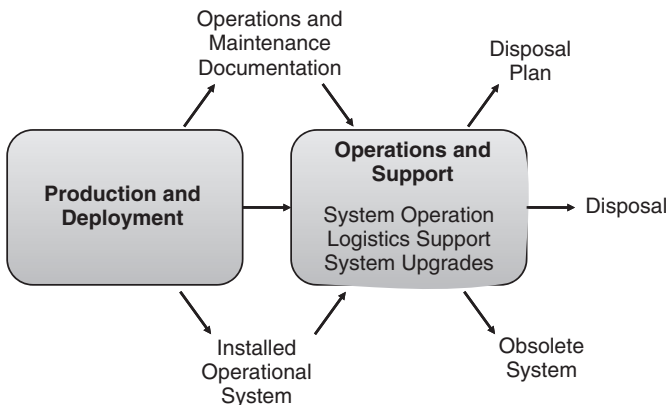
Operations and Maintenance Documentation

Disposal Plan

Production and Deployment

Operations and Support

System Operation
Logistics Support
System Upgrades

Disposal

Installed Operational System

Obsolete System